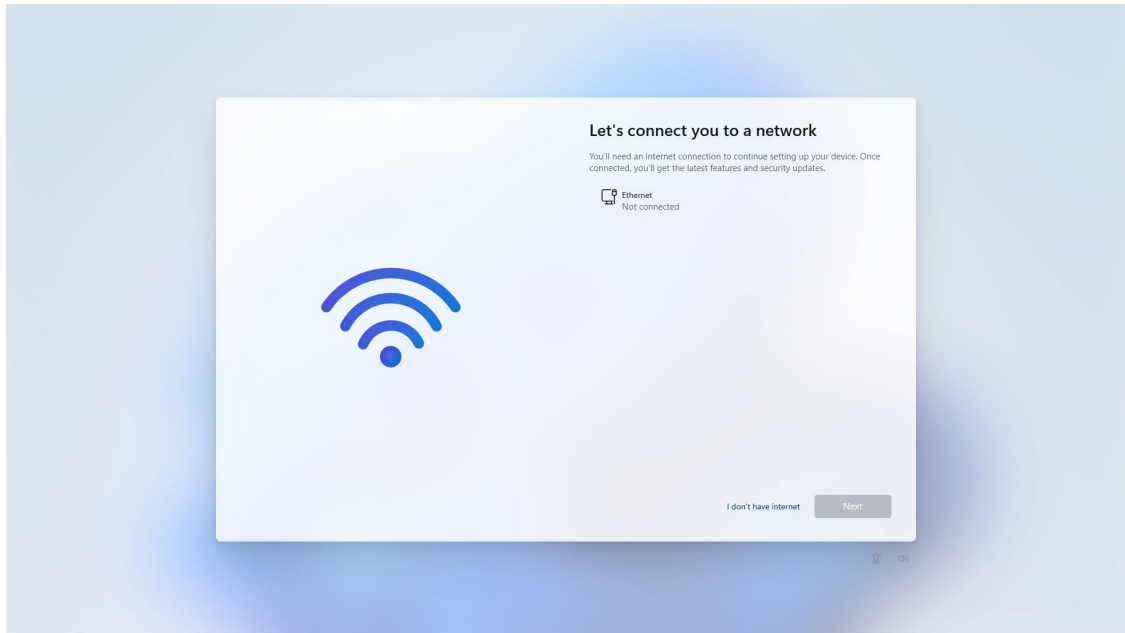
Let's connect you to a network

You'll need an internet connection to continue setting up your device. Once connected, you'll get the latest features and security updates.

Ethernet
Not connected

I don't have internet

Next